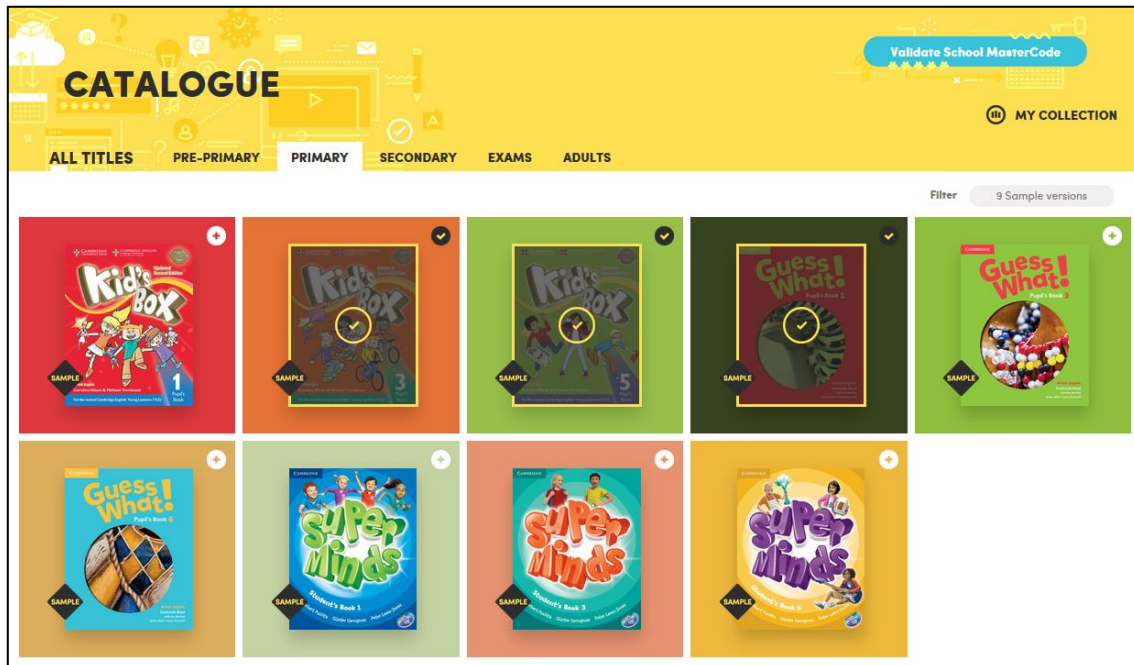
CATALOGUE

Validate School MasterCode

MY COLLECTION

ALL TITLES PRE-PRIMARY PRIMARY SECONDARY EXAMS ADULTS

Filter 9 Sample versions

CAMBRIDGE
Kid's Box
1
Pupil's Book
SAMPLE

Kid's Box
3
SAMPLE

Kid's Box
5
SAMPLE

Guess What!
Pupil's Book 1
SAMPLE

CAMBRIDGE
Guess What!
Pupil's Book 3
SAMPLE

CAMBRIDGE
Guess What!
Pupil's Book 6
SAMPLE

CAMBRIDGE
Super Minds
Student's Book 1
Herbert Puchta Günter Gerngross Peter Lewis-Jones
SAMPLE

CAMBRIDGE
Super Minds
Student's Book 3
Herbert Puchta Günter Gerngross Peter Lewis-Jones
SAMPLE

CAMBRIDGE
Super Minds
Student's Book 5
Herbert Puchta Günter Gerngross Peter Lewis-Jones
SAMPLE